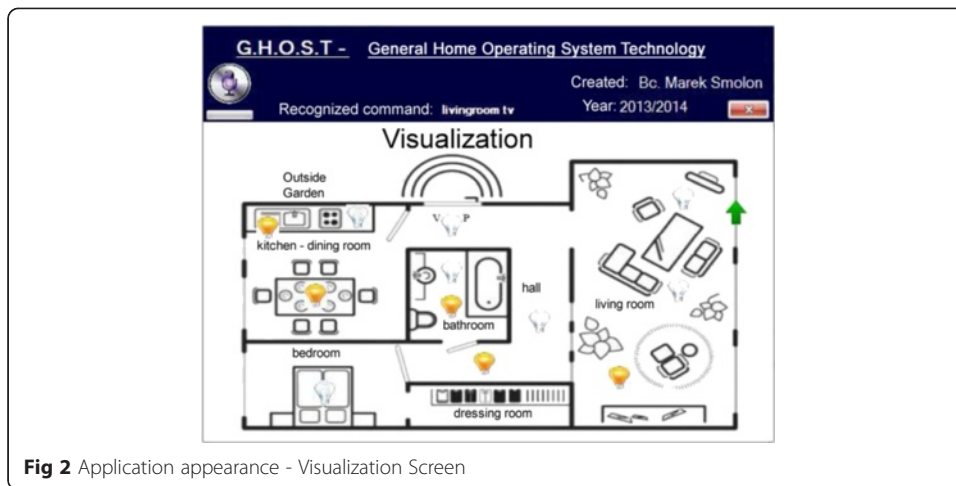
G.H.O.S.T - General Home Operating System Technology

Created: Bc. Marek Smolon

Recognized command: livingroom tv

Year: 2013/2014

Visualization

Outside Garden

kitchen - dining room

V P

hall

bathroom

living room

bedroom

dressing room

**Fig 2** Application appearance - Visualization Screen